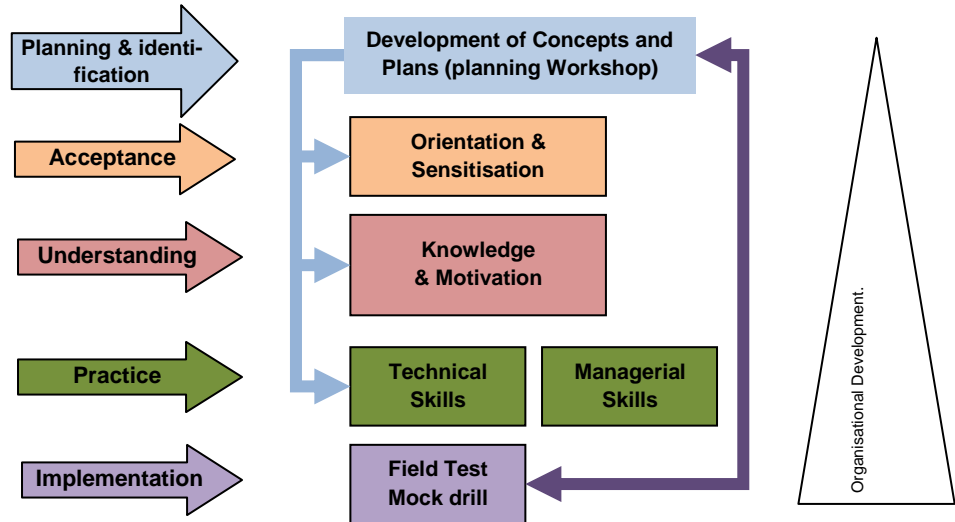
Planning & identification

Acceptance

Understanding

Practice

Implementation

Development of Concepts and Plans (planning Workshop)

Orientation & Sensitisation

Knowledge & Motivation

Technical Skills

Managerial Skills

Field Test Mock drill

Organisational Development.